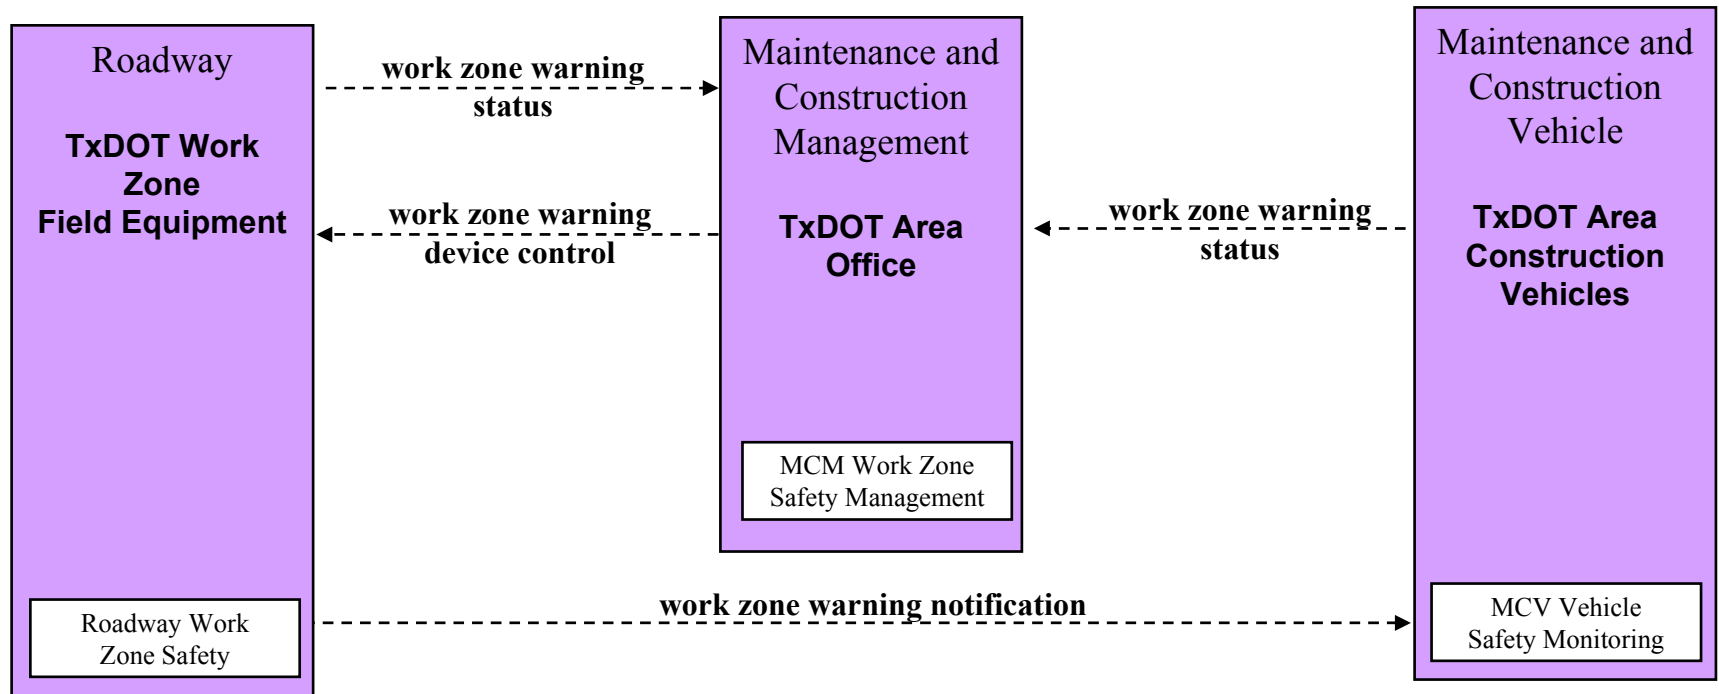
Roadway

TxDOT Work Zone Field Equipment

Roadway Work Zone Safety

work zone warning status

work zone warning device control

Maintenance and Construction Management

TxDOT Area Office

MCM Work Zone Safety Management

work zone warning status

Maintenance and Construction Vehicle

TxDOT Area Construction Vehicles

MCV Vehicle Safety Monitoring

work zone warning notification